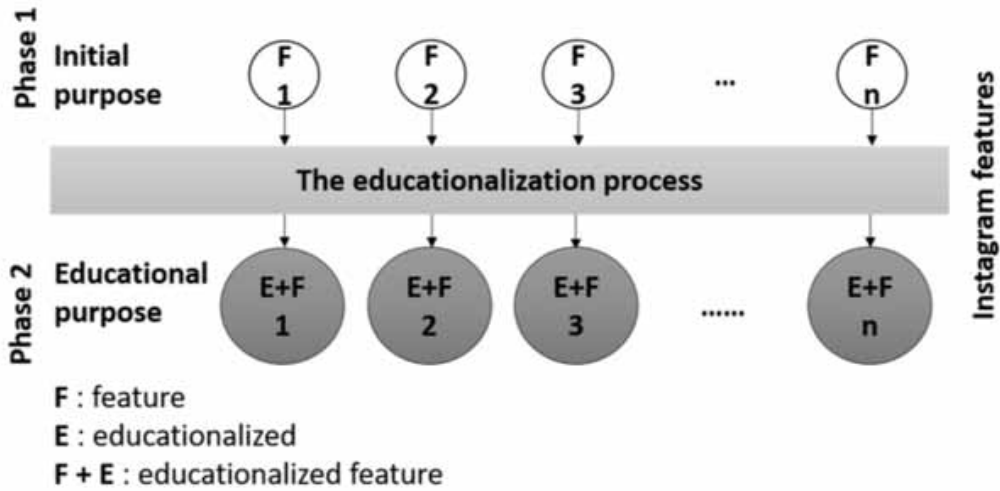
Phase 1

Initial purpose

F 1

F 2

F 3

...

F n

Instagram features

The educationalization process

Phase 2

Educational purpose

E+F 1

E+F 2

E+F 3

......

E+F n

F : feature

E : educationalized

F + E : educationalized feature